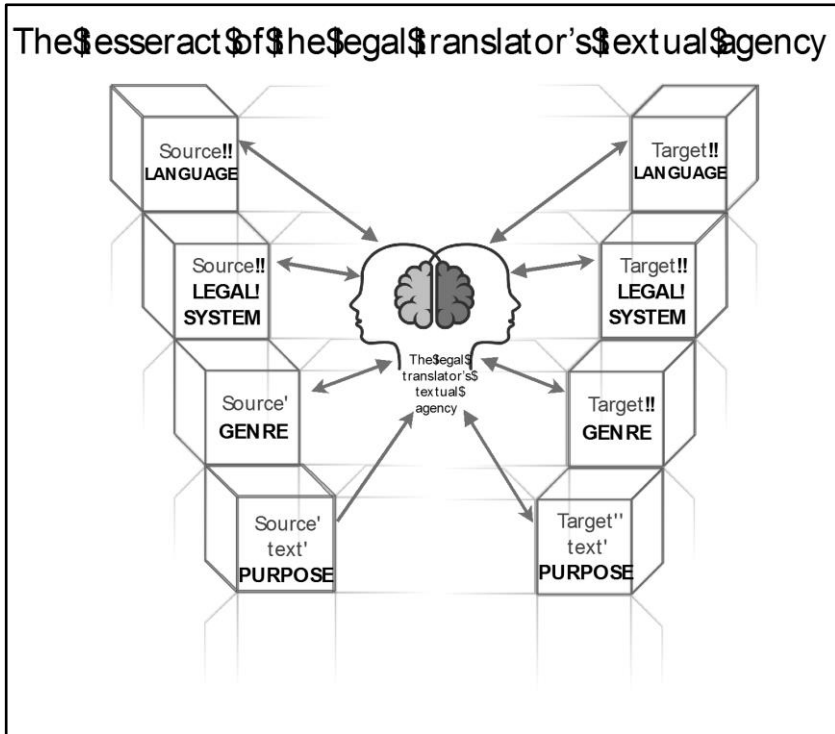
The$esseract$of$he$egal$ranslator's$extual$agency

Source!! LANGUAGE

Target!! LANGUAGE

Source!! LEGAL! SYSTEM

Target!! LEGAL! SYSTEM

The$egal$ translator's$ textual$ agency

Source' GENRE

Target!! GENRE

Source' text' PURPOSE

Target'' text' PURPOSE